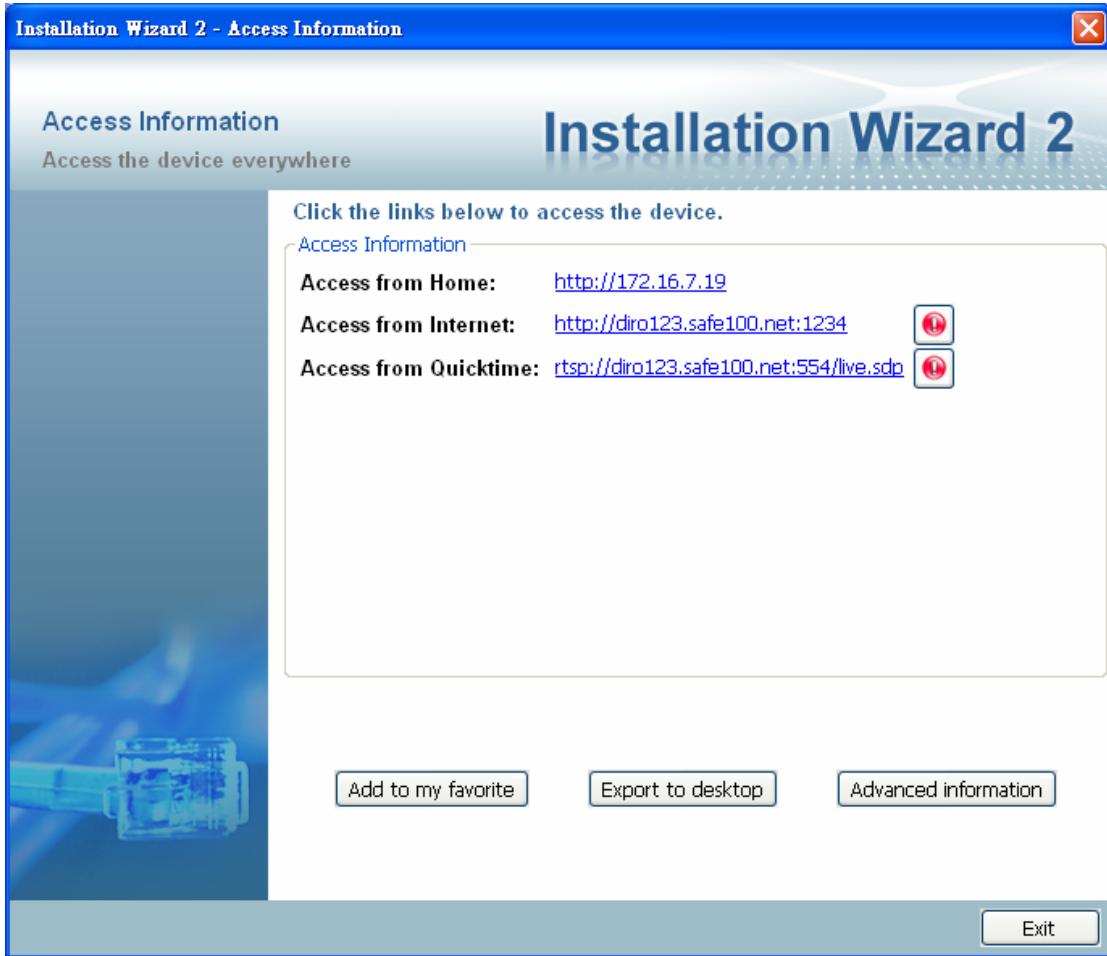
Installation Wizard 2 - Access Information

Access Information
Access the device everywhere

Installation Wizard 2

Click the links below to access the device.

Access Information

Access from Home: http://172.16.7.19
Access from Internet: http://diro123.safe100.net:1234
Access from Quicktime: rtsp://diro123.safe100.net:554/live.sdp

Add to my favorite
Export to desktop
Advanced information

Exit